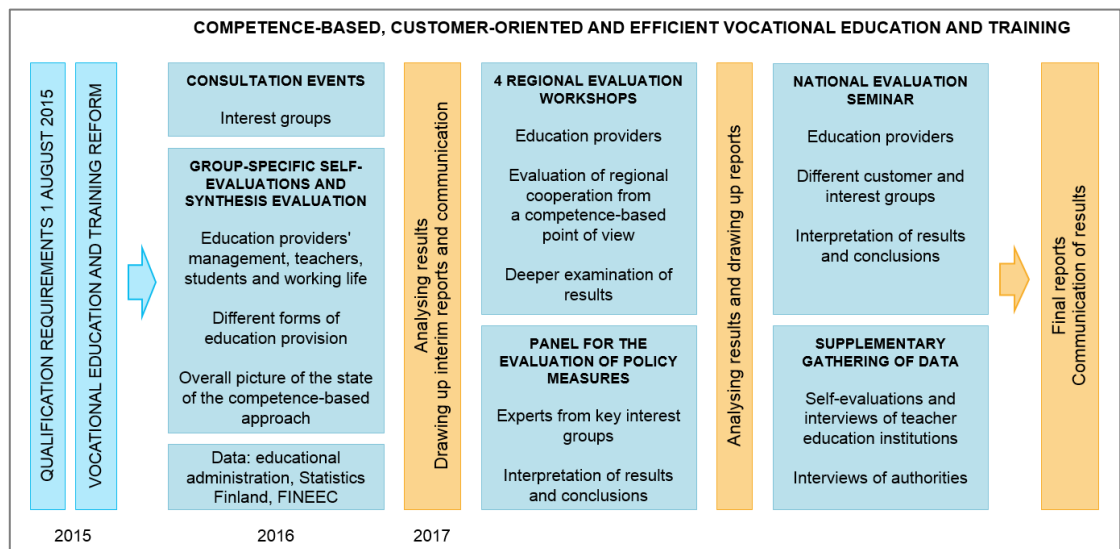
COMPETENCE-BASED, CUSTOMER-ORIENTED AND EFFICIENT VOCATIONAL EDUCATION AND TRAINING

QUALIFICATION REQUIREMENTS 1 AUGUST 2015

VOCATIONAL EDUCATION AND TRAINING REFORM

CONSULTATION EVENTS

Interest groups

GROUP-SPECIFIC SELF-EVALUATIONS AND SYNTHESIS EVALUATION

Education providers' management, teachers, students and working life

Different forms of education provision

Overall picture of the state of the competence-based approach

Data: educational administration, Statistics Finland, FINEEC

Analysing results
Drawing up interim reports and communication

4 REGIONAL EVALUATION WORKSHOPS

Education providers

Evaluation of regional cooperation from a competence-based point of view

Deeper examination of results

PANEL FOR THE EVALUATION OF POLICY MEASURES

Experts from key interest groups

Interpretation of results and conclusions

Analysing results and drawing up reports

NATIONAL EVALUATION SEMINAR

Education providers

Different customer and interest groups

Interpretation of results and conclusions

SUPPLEMENTARY GATHERING OF DATA

Self-evaluations and interviews of teacher education institutions

Interviews of authorities

Final reports
Communication of results

2015

2016

2017